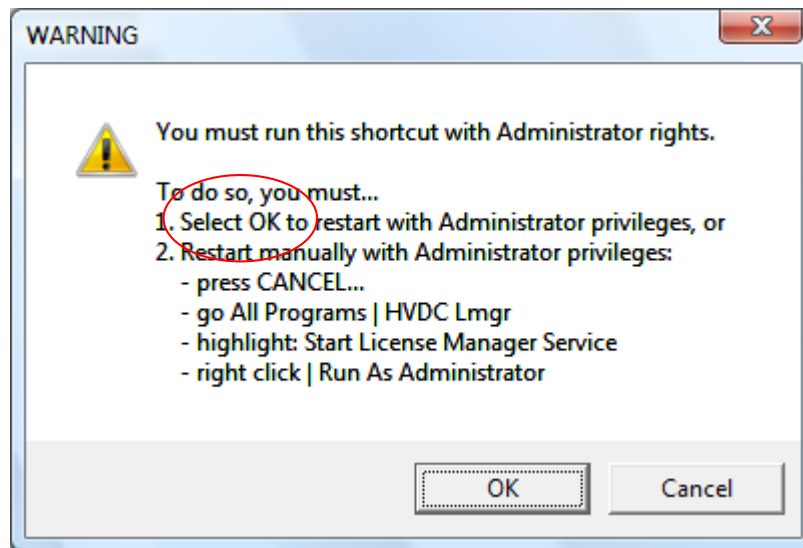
WARNING

X

You must run this shortcut with Administrator rights.

To do so, you must...
1. Select OK to restart with Administrator privileges, or
2. Restart manually with Administrator privileges:
- press CANCEL...
- go All Programs | HVDC Lmgr
- highlight: Start License Manager Service
- right click | Run As Administrator

OK

Cancel